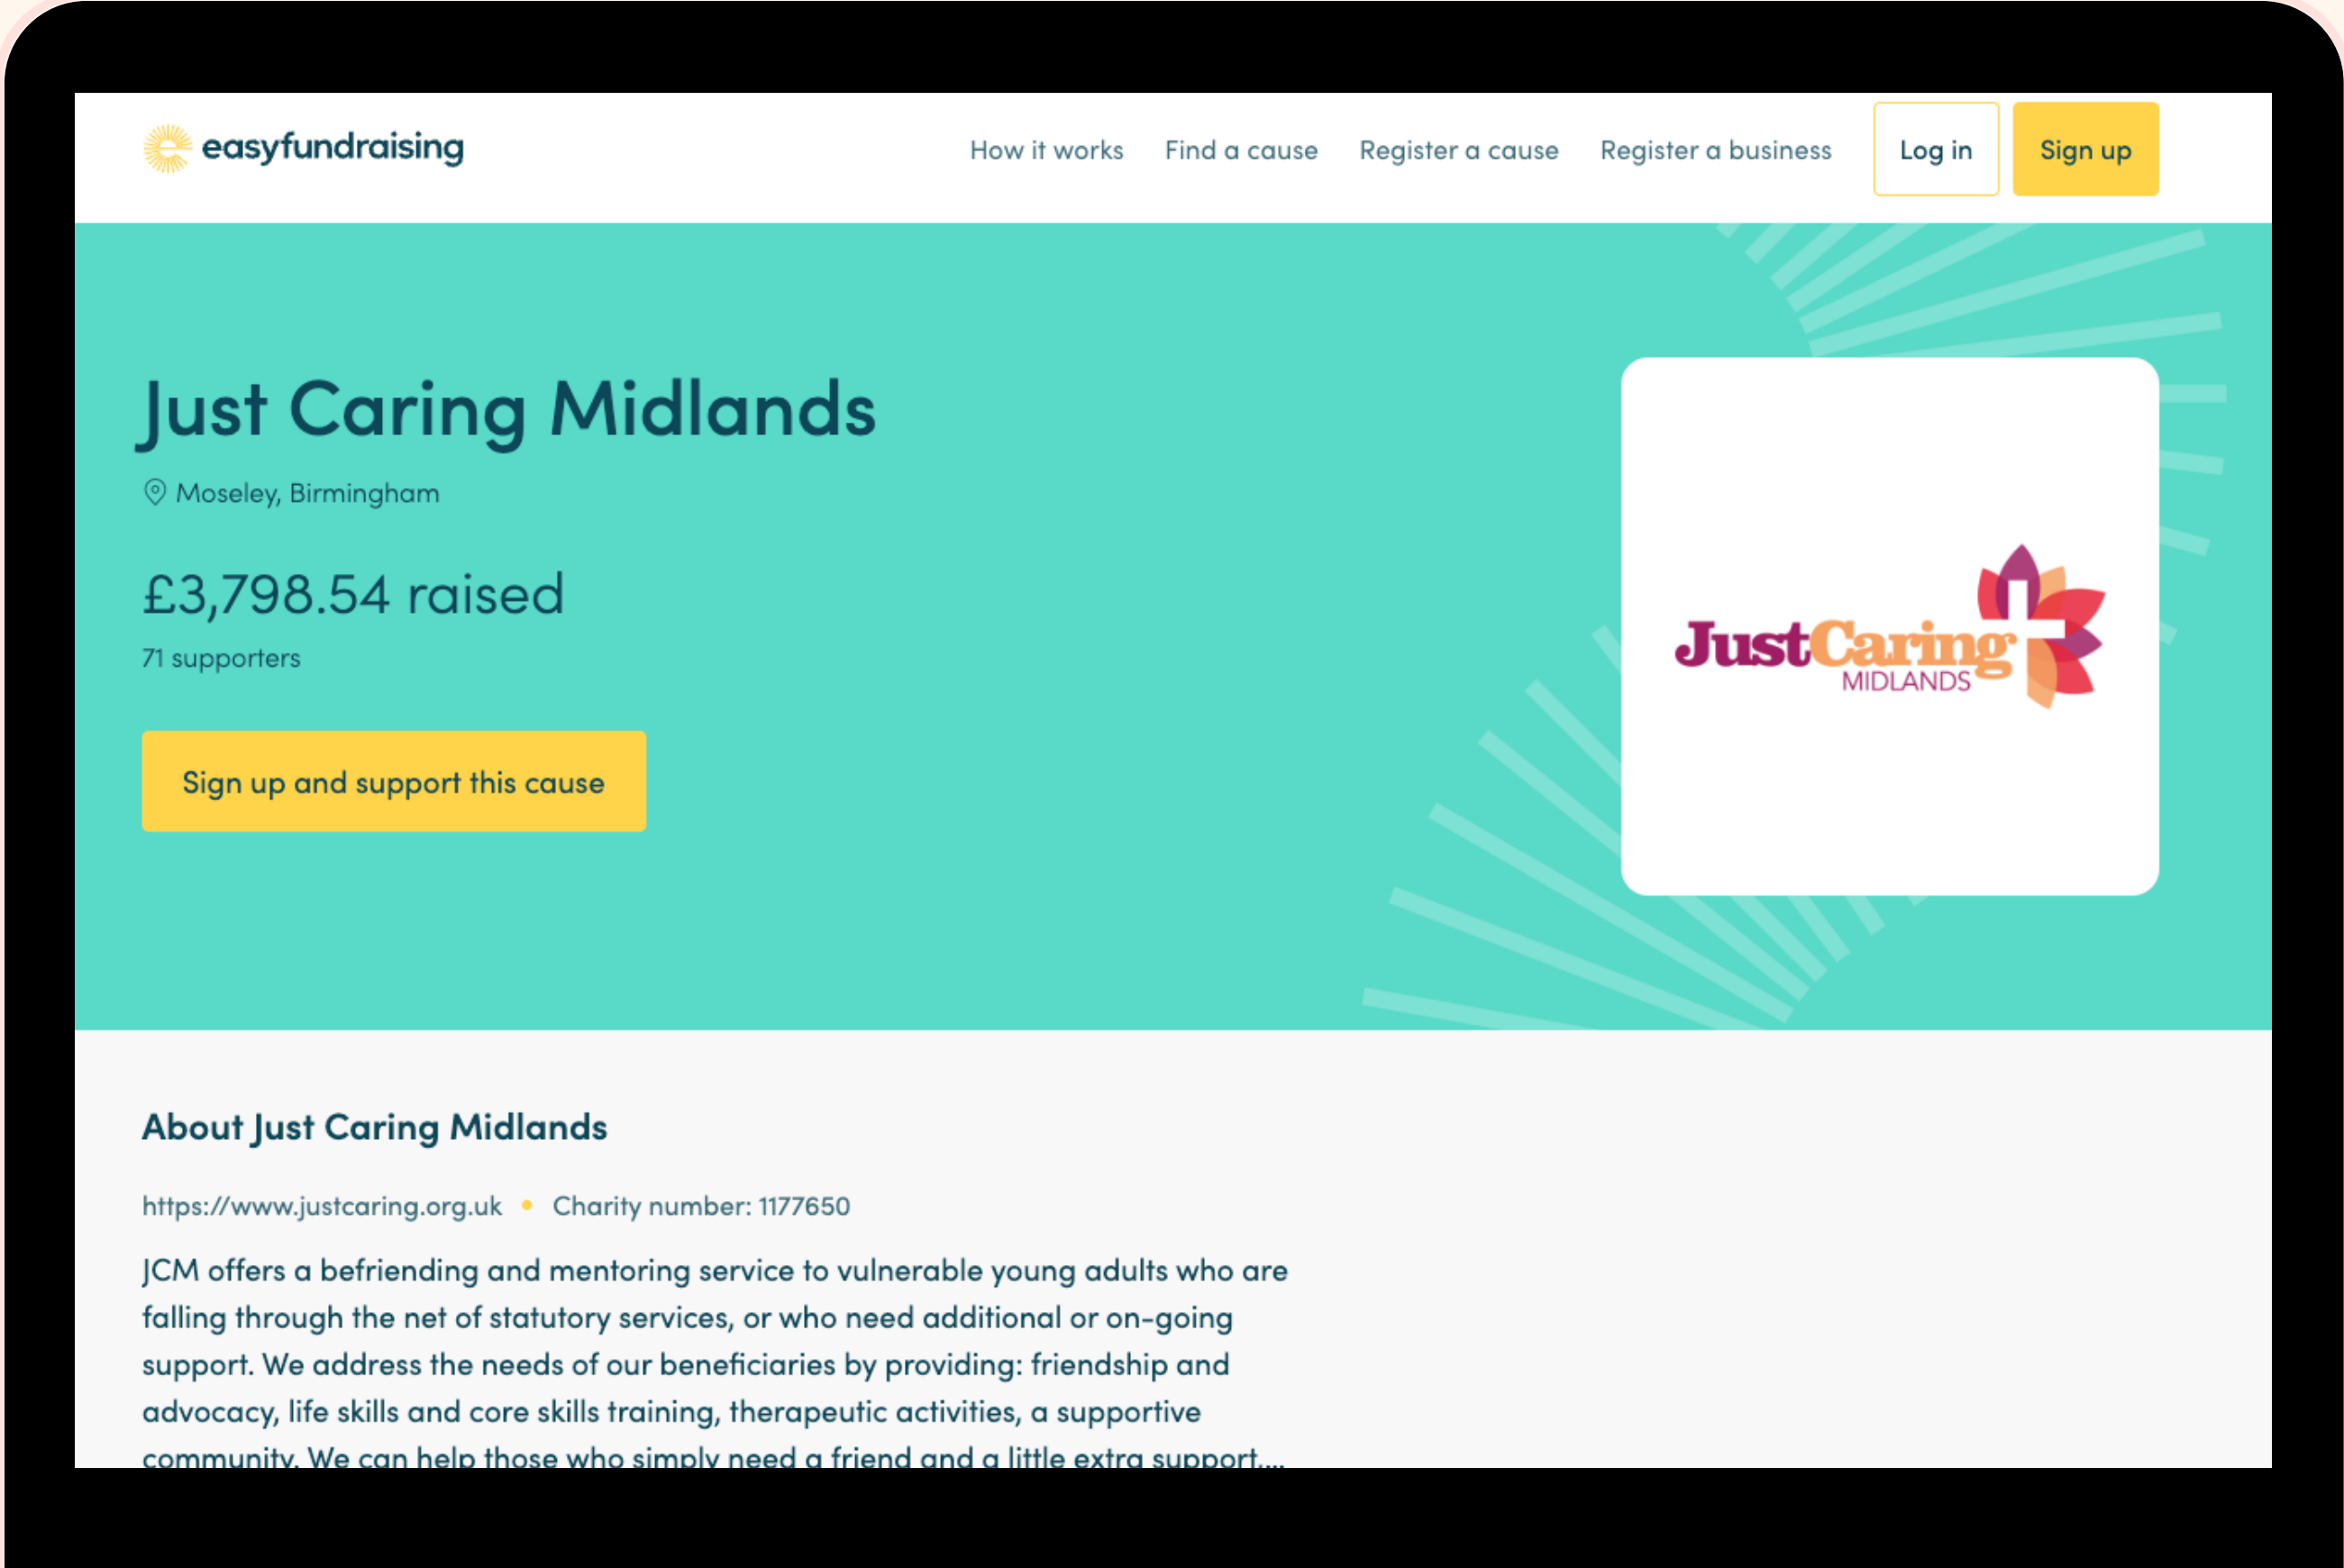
easyfundraising

How it works Find a cause Register a cause Register a business Log in Sign up

Just Caring Midlands

Moseley, Birmingham

£3,798.54 raised

71 supporters

Sign up and support this cause

JustCaring MIDLANDS

About Just Caring Midlands

https://www.justcaring.org.uk • Charity number: 1177650

JCM offers a befriending and mentoring service to vulnerable young adults who are falling through the net of statutory services, or who need additional or on-going support. We address the needs of our beneficiaries by providing: friendship and advocacy, life skills and core skills training, therapeutic activities, a supportive community. We can help those who simply need a friend and a little extra support....